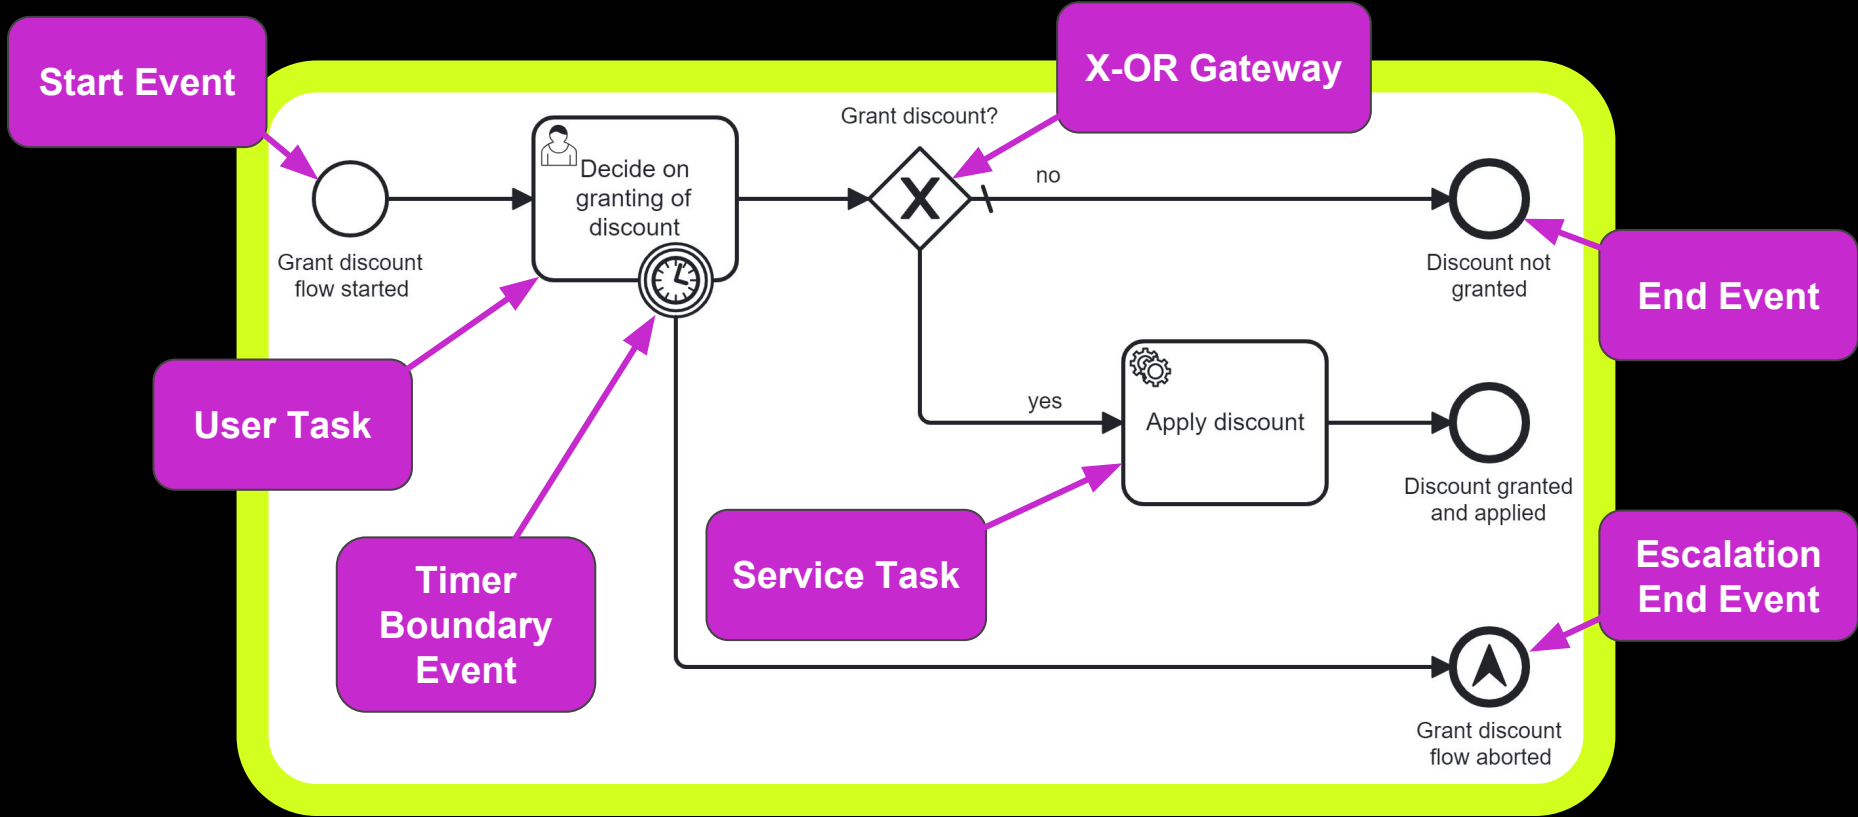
Start Event

X-OR Gateway

Grant discount?

Decide on granting of discount

no

Grant discount flow started

Discount not granted

End Event

User Task

yes

Apply discount

Discount granted and applied

Timer Boundary Event

Service Task

Escalation End Event

Grant discount flow aborted